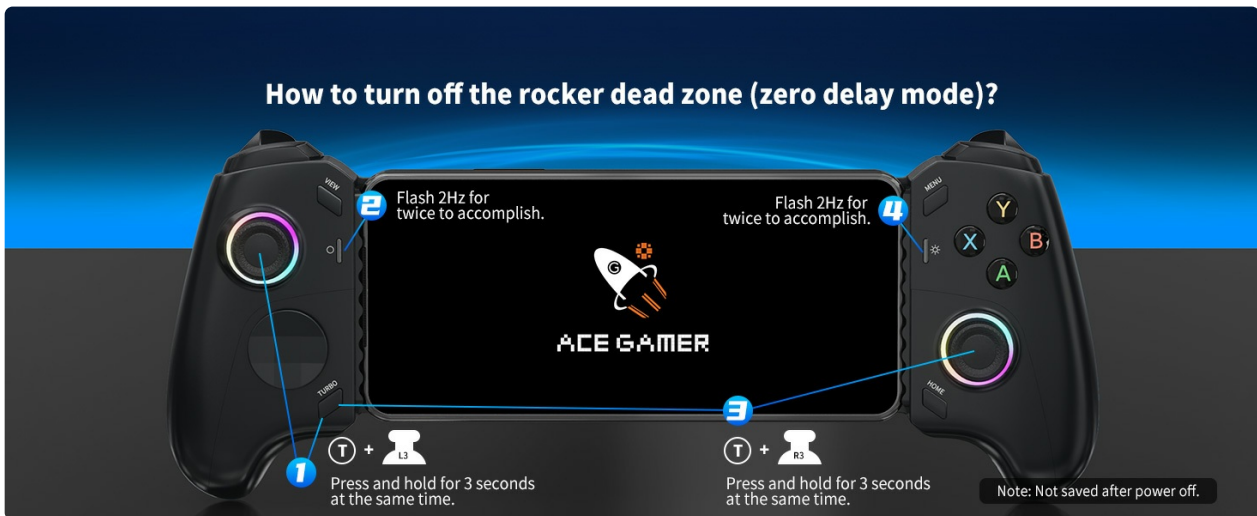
How to turn off the rocker dead zone (zero delay mode)?

VIEW

2 Flash 2Hz for twice to accomplish.

MENU

Flash 2Hz for twice to accomplish. 4

Y

X

B

A

ACE GAMER

TURBO

HOME

3

1

T + L3

Press and hold for 3 seconds at the same time.

T + R3

Press and hold for 3 seconds at the same time.

Note: Not saved after power off.